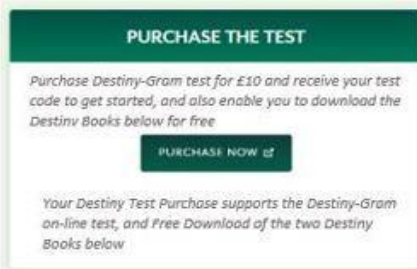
PURCHASE THE TEST

Purchase Destiny-Gram test for £10 and receive your test code to get started, and also enable you to download the Destinv Books below for free

PURCHASE NOW

Your Destiny Test Purchase supports the Destiny-Gram on-line test, and Free Download of the two Destiny Books below